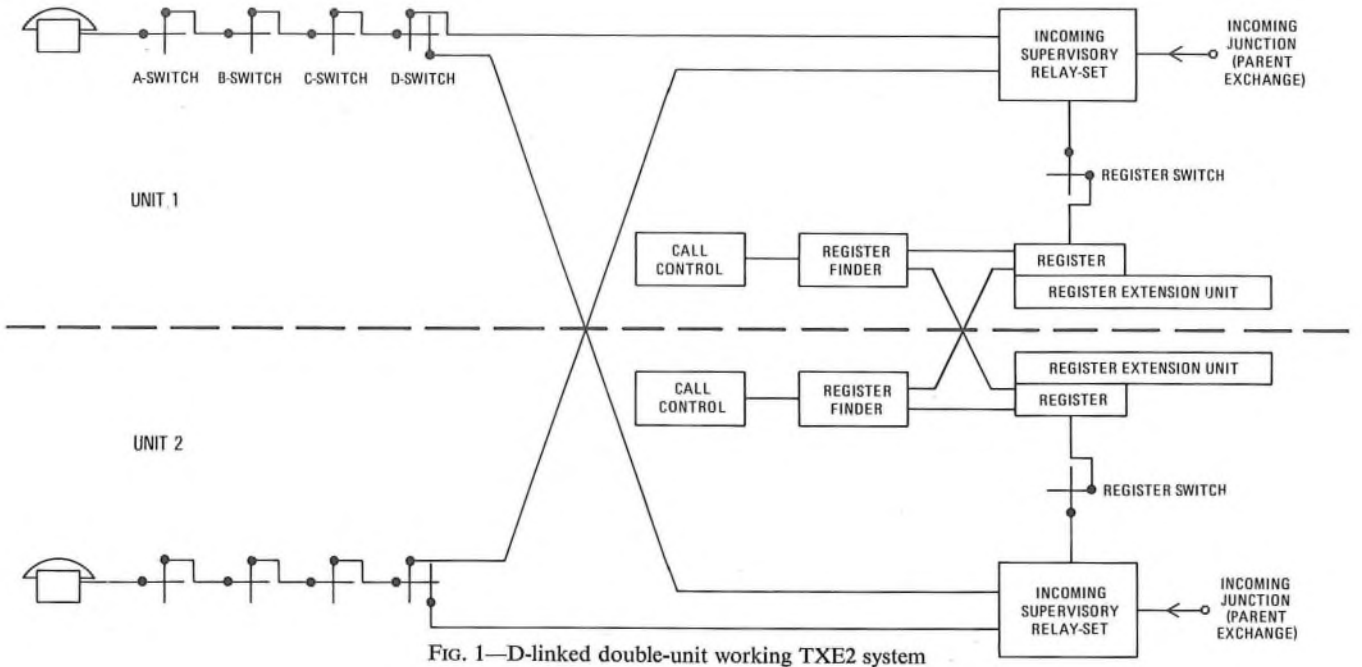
A-SWITCH B-SWITCH C-SWITCH D-SWITCH

INCOMING SUPERVISORY RELAY-SET

INCOMING JUNCTION (PARENT EXCHANGE)

REGISTER SWITCH

UNIT 1

CALL CONTROL

REGISTER FINDER

REGISTER

REGISTER EXTENSION UNIT

REGISTER EXTENSION UNIT

CALL CONTROL

REGISTER FINDER

REGISTER

UNIT 2

REGISTER SWITCH

INCOMING SUPERVISORY RELAY-SET

INCOMING JUNCTION (PARENT EXCHANGE)

FIG. 1—D-linked double-unit working TXE2 system